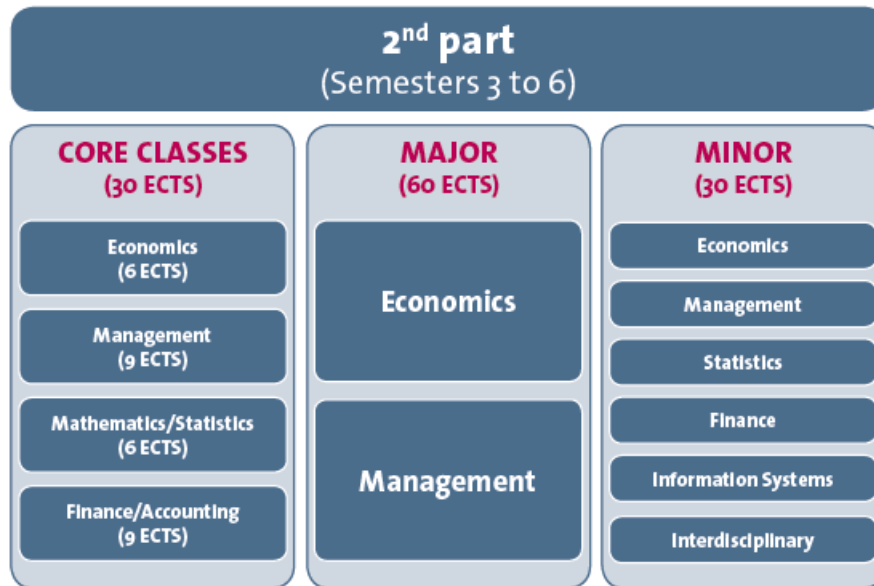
2nd part
(Semesters 3 to 6)

CORE CLASSES
(30 ECTS)

Economics
(6 ECTS)

Management
(9 ECTS)

Mathematics/Statistics
(6 ECTS)

Finance/Accounting
(9 ECTS)

MAJOR
(60 ECTS)

Economics

Management

MINOR
(30 ECTS)

Economics

Management

Statistics

Finance

Information Systems

Interdisciplinary